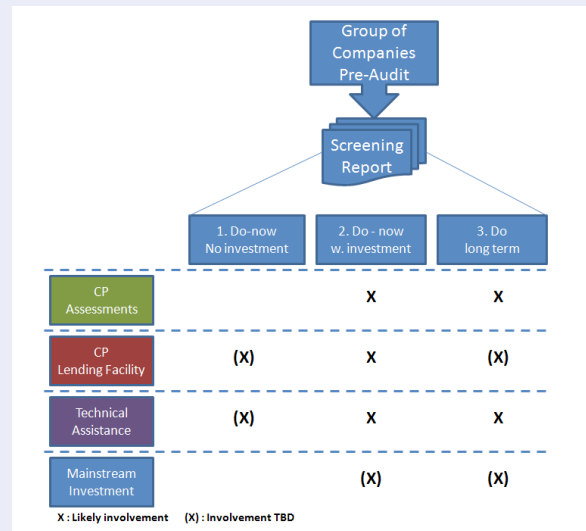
Group of Companies Pre-Audit

Screening Report

| | 1. Do-now No investment | 2. Do - now w. investment | 3. Do long term |
|---|---|---|---|
| CP Assessments | | X | X |
| CP Lending Facility | (X) | X | (X) |
| Technical Assistance | (X) | X | X |
| Mainstream Investment | | (X) | (X) |

X : Likely involvement (X) : Involvement TBD